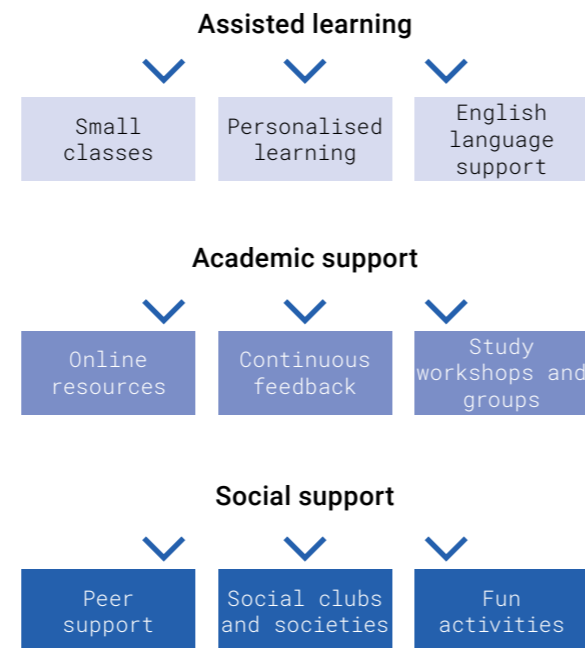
Assisted learning

Small classes

Personalised learning

English language support

Academic support

Online resources

Continuous feedback

Study workshops and groups

Social support

Peer support

Social clubs and societies

Fun activities